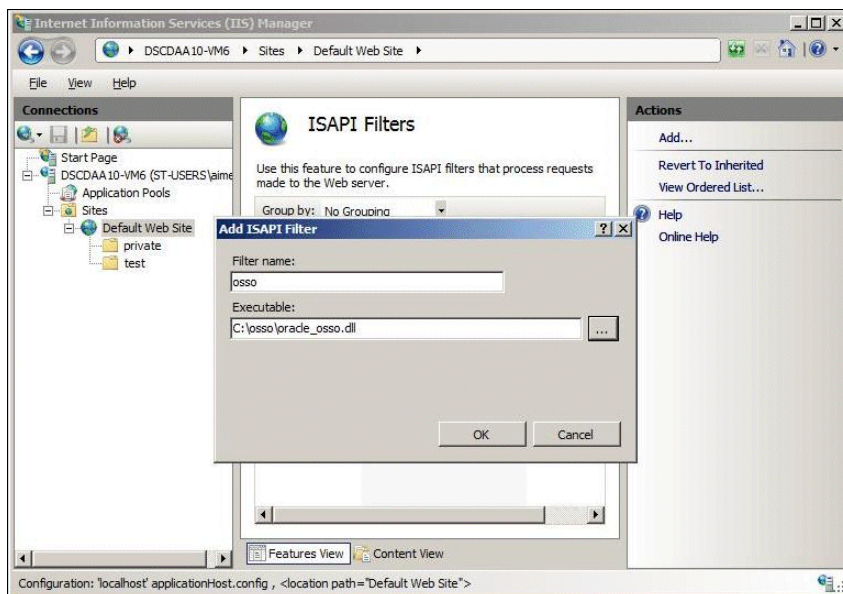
Internet Information Services (IIS) Manager

DSCDAA10-VM6 ▸ Sites ▸ Default Web Site ▸

File View Help

Connections

Start Page
DSCDAA10-VM6 (ST-USERS\aime
Application Pools
Sites
Default Web Site
private
test

ISAPI Filters

Use this feature to configure ISAPI filters that process requests made to the Web server.

Group by: No Grouping

Add ISAPI Filter

Filter name:
osso

Executable:
C:\osso\oracle_osso.dll

...

OK Cancel

Features View Content View

Actions

Add...

Revert To Inherited
View Ordered List...

Help
Online Help

Configuration: 'localhost' applicationHost.config , <location path="Default Web Site">